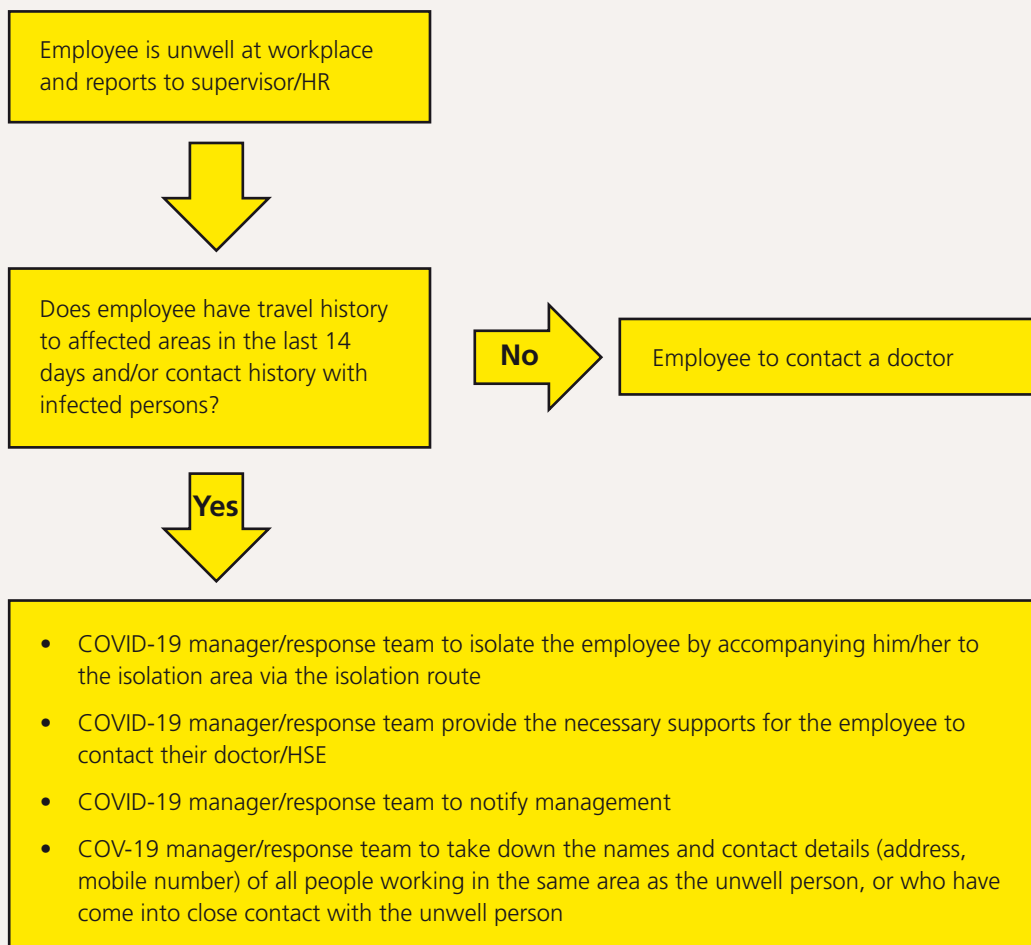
Employee is unwell at workplace and reports to supervisor/HR

Does employee have travel history to affected areas in the last 14 days and/or contact history with infected persons?

No

Employee to contact a doctor

Yes

• COVID-19 manager/response team to isolate the employee by accompanying him/her to the isolation area via the isolation route

• COVID-19 manager/response team provide the necessary supports for the employee to contact their doctor/HSE

• COVID-19 manager/response team to notify management

• COV-19 manager/response team to take down the names and contact details (address, mobile number) of all people working in the same area as the unwell person, or who have come into close contact with the unwell person